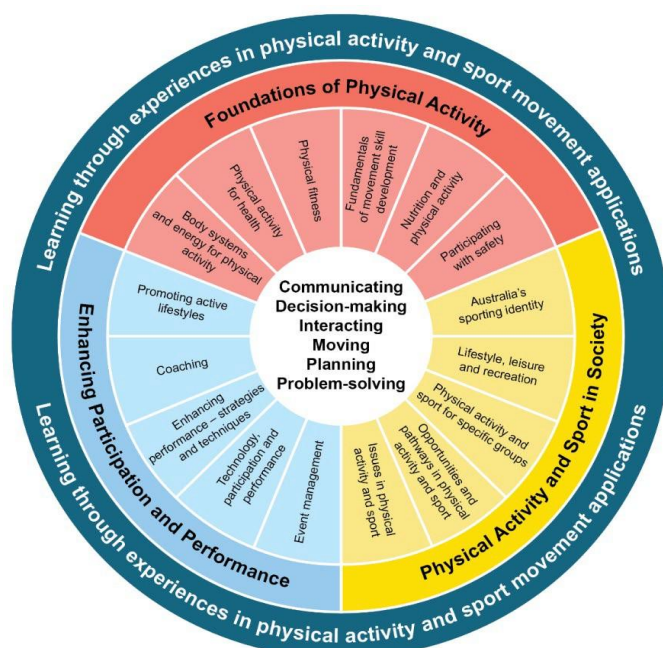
Learning through experiences in physical activity and sport movement applications

Foundations of Physical Activity

Body systems and energy for physical activity

Physical activity for health

Physical fitness

Fundamentals of movement skill development

Nutrition and physical activity

Participating with safety

Physical Activity and Sport in Society

Australia's sporting identity

Lifestyle, leisure and recreation

Physical activity and sport for specific groups

Opportunities and pathways in physical activity and sport

Issues in physical activity and sport

Enhancing Participation and Performance

Promoting active lifestyles

Coaching

Enhancing performance – strategies and techniques

Technology, participation and performance

Event management

Communicating
Decision-making
Interacting
Moving
Planning
Problem-solving

Learning through experiences in physical activity and sport movement applications